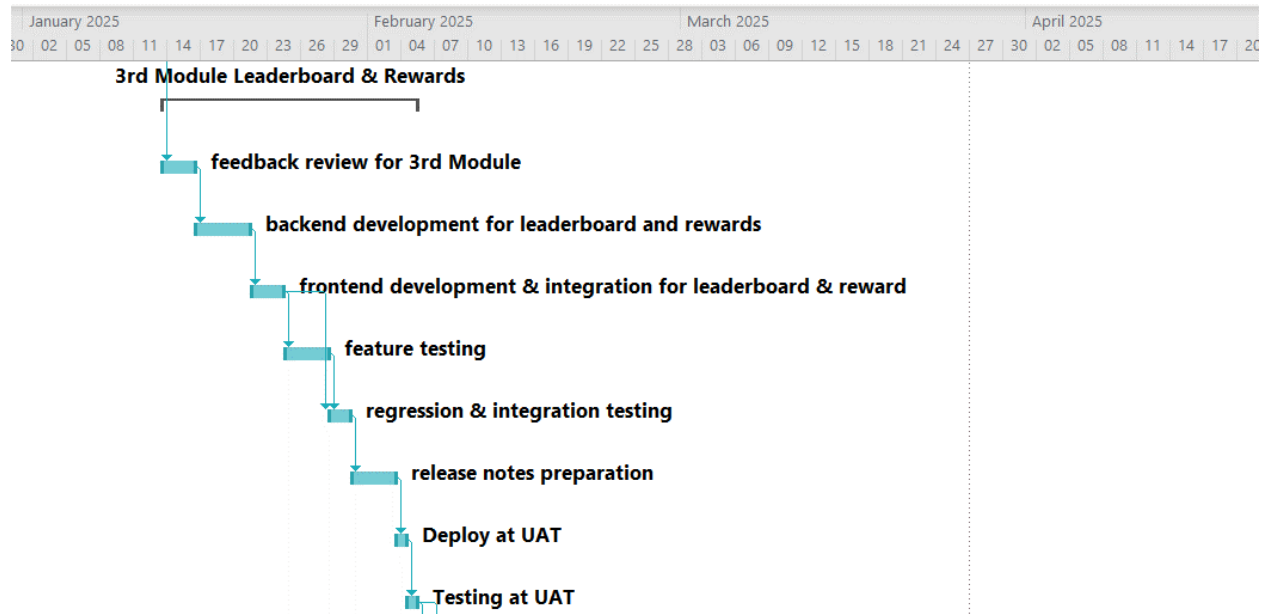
January 2025 | February 2025 | March 2025 | April 2025
30 | 02 | 05 | 08 | 11 | 14 | 17 | 20 | 23 | 26 | 29 | 01 | 04 | 07 | 10 | 13 | 16 | 19 | 22 | 25 | 28 | 03 | 06 | 09 | 12 | 15 | 18 | 21 | 24 | 27 | 30 | 02 | 05 | 08 | 11 | 14 | 17 | 20

3rd Module Leaderboard & Rewards

feedback review for 3rd Module

backend development for leaderboard and rewards

frontend development & integration for leaderboard & reward

feature testing

regression & integration testing

release notes preparation

Deploy at UAT

Testing at UAT